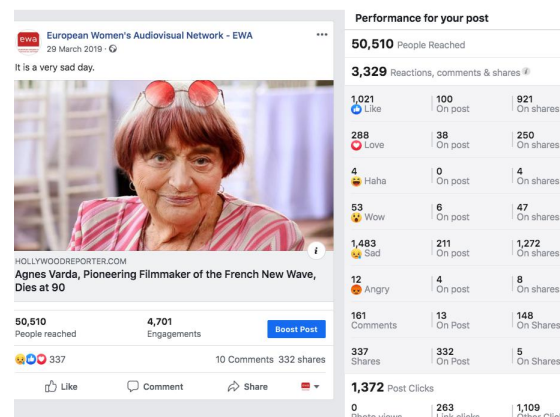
ewa European Women's Audiovisual Network - EWA
29 March 2019 ·

It is a very sad day.

HOLLYWOODREPORTER.COM
Agnes Varda, Pioneering Filmmaker of the French New Wave, Dies at 90

50,510
People reached

4,701
Engagements

Boost Post

337

10 Comments 332 shares

Like Comment Share

Performance for your post

50,510 People Reached

3,329 Reactions, comments & shares

| | | |
|---|---|---|
| 1,021 Like | 100 On post | 921 On shares |
| 288 Love | 38 On post | 250 On shares |
| 4 Haha | 0 On post | 4 On shares |
| 53 Wow | 6 On post | 47 On shares |
| 1,483 Sad | 211 On post | 1,272 On shares |
| 12 Angry | 4 On post | 8 On shares |
| 161 Comments | 13 On Post | 148 On Shares |
| 337 Shares | 332 On Post | 5 On Shares |

1,372 Post Clicks

| | | |
|---|---|---|
| 0 Photo views | 263 Link clicks | 1,109 Other Clic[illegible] |